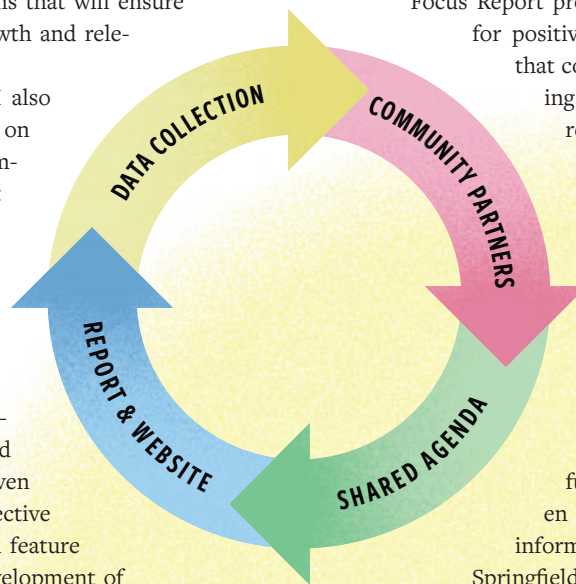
is that will ensure
wth and rele-

also
on
n-
t

-
d
ven
ective
feature
elopment of

DATA COLLECTION
COMMUNITY PARTNERS
SHARED AGENDA
REPORT & WEBSITE

Focus Report pr
for positiv
that co
ing
r

fu
en
inform
Springfield